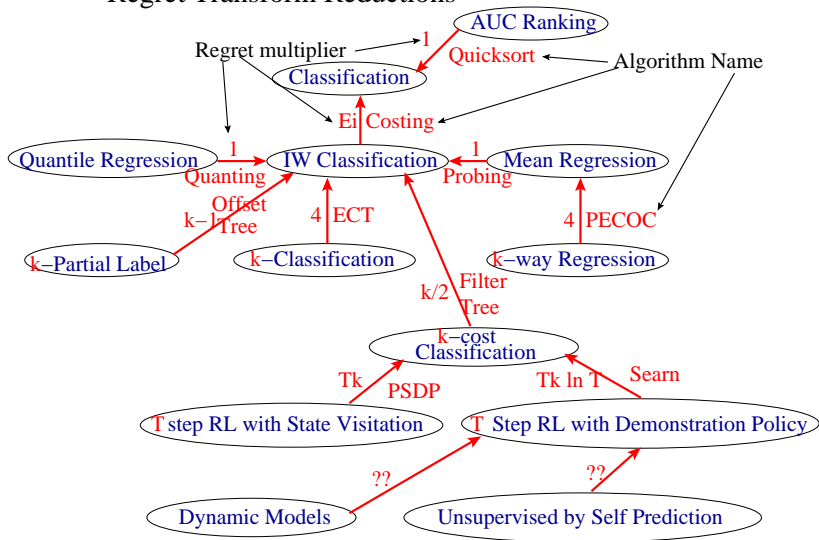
Regret Transform Reductions

AUC Ranking

Regret multiplier

1

Quicksort

Algorithm Name

Classification

Ei Costing

Quantile Regression

1

Quanting

IW Classification

1

Probing

Mean Regression

k−1

Offset Tree

4 ECT

4 PECOC

k−Partial Label

k−Classification

k−way Regression

k/2

Filter Tree

k−cost Classification

Tk

PSDP

Tk ln T

Searn

T step RL with State Visitation

T Step RL with Demonstration Policy

??

??

Dynamic Models

Unsupervised by Self Prediction